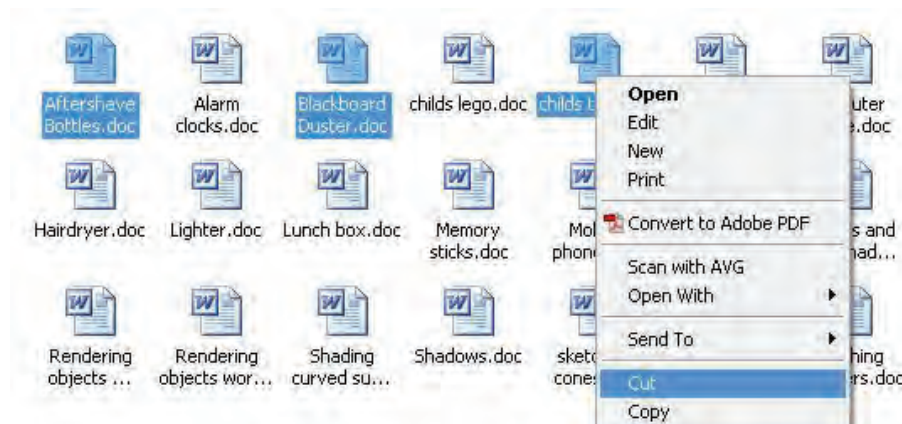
Aftershave Bottles.doc

Alarm clocks.doc

Blackboard Duster.doc

childs lego.doc

childs t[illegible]

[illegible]uter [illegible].doc

Open
Edit
New
Print
Convert to Adobe PDF
Scan with AVG
Open With
Send To
Cut
Copy

Hairdryer.doc

Lighter.doc

Lunch box.doc

Memory sticks.doc

Mol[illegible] phon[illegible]

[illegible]s and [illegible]ad...

Rendering objects ...

Rendering objects wor...

Shading curved su...

Shadows.doc

sket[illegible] cone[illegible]

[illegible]hing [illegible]rs.doc